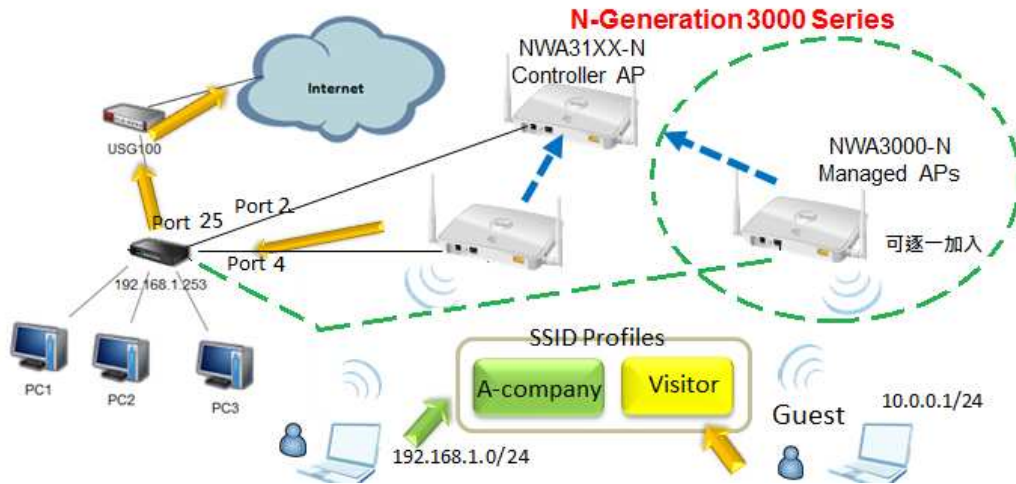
N-Generation 3000 Series

NWA31XX-N
Controller AP

Internet

USG100

NWA3000-N
Managed APs

Port 2

Port 25

Port 4

可逐一加入

192.168.1.253

SSID Profiles

A-company

Visitor

PC1

PC2

PC3

Guest

10.0.0.1/24

192.168.1.0/24